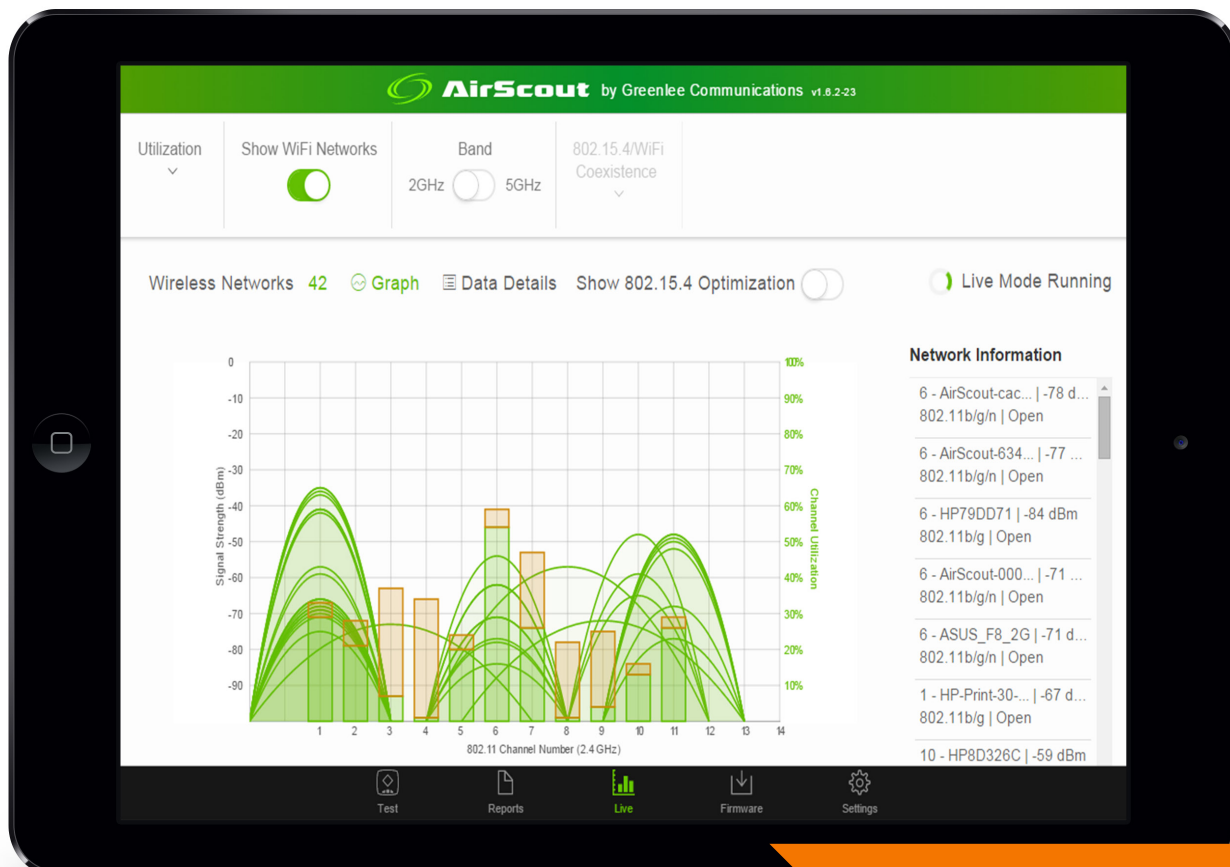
AirScout by Greenlee Communications v1.8.2-23

Utilization

Show WiFi Networks

Band
2GHz 5GHz

802.15.4/WiFi Coexistence

Wireless Networks 42 Graph Data Details Show 802.15.4 Optimization Live Mode Running

0
-10
-20
-30
-40
-50
-60
-70
-80
-90

Signal Strength (dBm)

100%
90%
80%
70%
60%
50%
40%
30%
20%
10%

Channel Utilization

1 2 3 4 5 6 7 8 9 10 11 12 13 14
802.11 Channel Number (2.4 GHz)

Network Information

6 - AirScout-cac... | -78 d...
802.11b/g/n | Open

6 - AirScout-634... | -77 ...
802.11b/g/n | Open

6 - HP79DD71 | -84 dBm
802.11b/g | Open

6 - AirScout-000... | -71 ...
802.11b/g/n | Open

6 - ASUS_F8_2G | -71 d...
802.11b/g/n | Open

1 - HP-Print-30-... | -67 d...
802.11b/g | Open

10 - HP8D326C | -59 dBm

Test Reports Live Firmware Settings